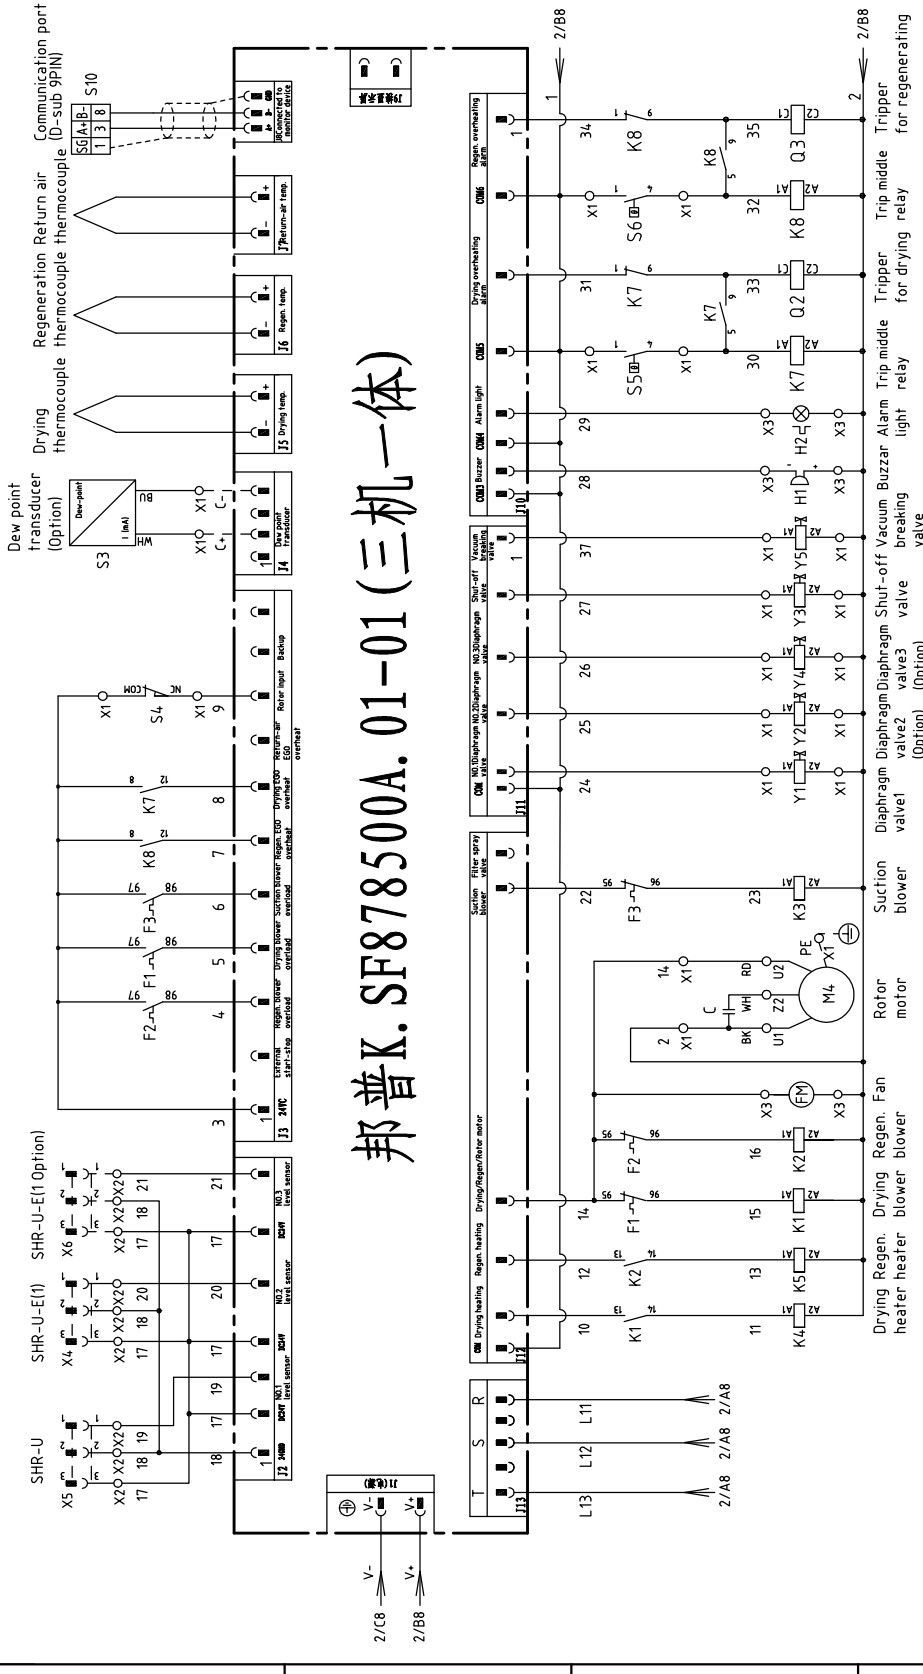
邦普K.SF878500A.01-01(三机一体)

Communication port (D-sub 9PIN)
SG A+ B-
1 3 8
S10
Regeneration thermocouple
Return air thermocouple
Drying thermocouple
Dew point transducer (Option)
S3
Dew-point
I (mA)
WH
BU
X1 C+
X1 C-
SHR-U
SHR-U-E(1)
SHR-U-E(1 Option)
X5
X4
X6
X2
17 18 19
17 18 20
17 18 21
J2 24VDC
NO.1 level sensor
NO.2 level sensor
NO.3 level sensor
J3 24VC
External start-stop
Regen. blower overload
Drying blower overload
Suction blower overload
Regen. EGO overheat
Drying EGO overheat
Return-air EGO overheat
Rotor input
Backup
J4 Dew point transducer
J5 Drying temp.
J6 Regen. temp.
J7 Return-air temp.
J8 Connected to monitor device
3 4 5 6 7 8 9
F2 F1 F3
95 96 97 98
K8 K7
8 12
S4
NC COM
X1
V- V+
2/C8 2/B8
J13
T S R
L13 L12 L11
2/A8
J12
COM Drying heating
Regen. heating
Drying/Regen/Rotor motor
Suction blower
Filter spray valve
J11
COM NO.1Diaphragm valve
NO.2Diaphragm valve
NO.3Diaphragm valve
Shut-off valve
Vacuum breaking valve
J10
COM3 Buzzer
COM4 Alarm light
COM5
Drying overheating alarm
COM6
Regen. overheating alarm
2/B8
1 2
10 11 12 13 14 15 16 22 23 24 25 26 27 37 28 29 30 31 32 33 34 35
K1 K2 K4 K5 13 14
F1 F2 F3
K1 K2 K3
A1 A2
X3 FM
C
X1
BK WH RD
U1 Z2 U2
M4
PE
Y1 Y2 Y4 Y3 Y5
H1 H2
S5 S6
K7 K8
Q2 Q3
C1 C2
Drying heater
Regen. heater
Drying blower
Regen. blower
Fan
Rotor motor
Suction blower
Diaphragm valve1
Diaphragm valve2 (Option)
Diaphragm valve3 (Option)
Shut-off valve
Vacuum breaking valve
Buzzer
Alarm light
Trip middle relay
Tripper for drying
Trip middle relay
Tripper for regenerating